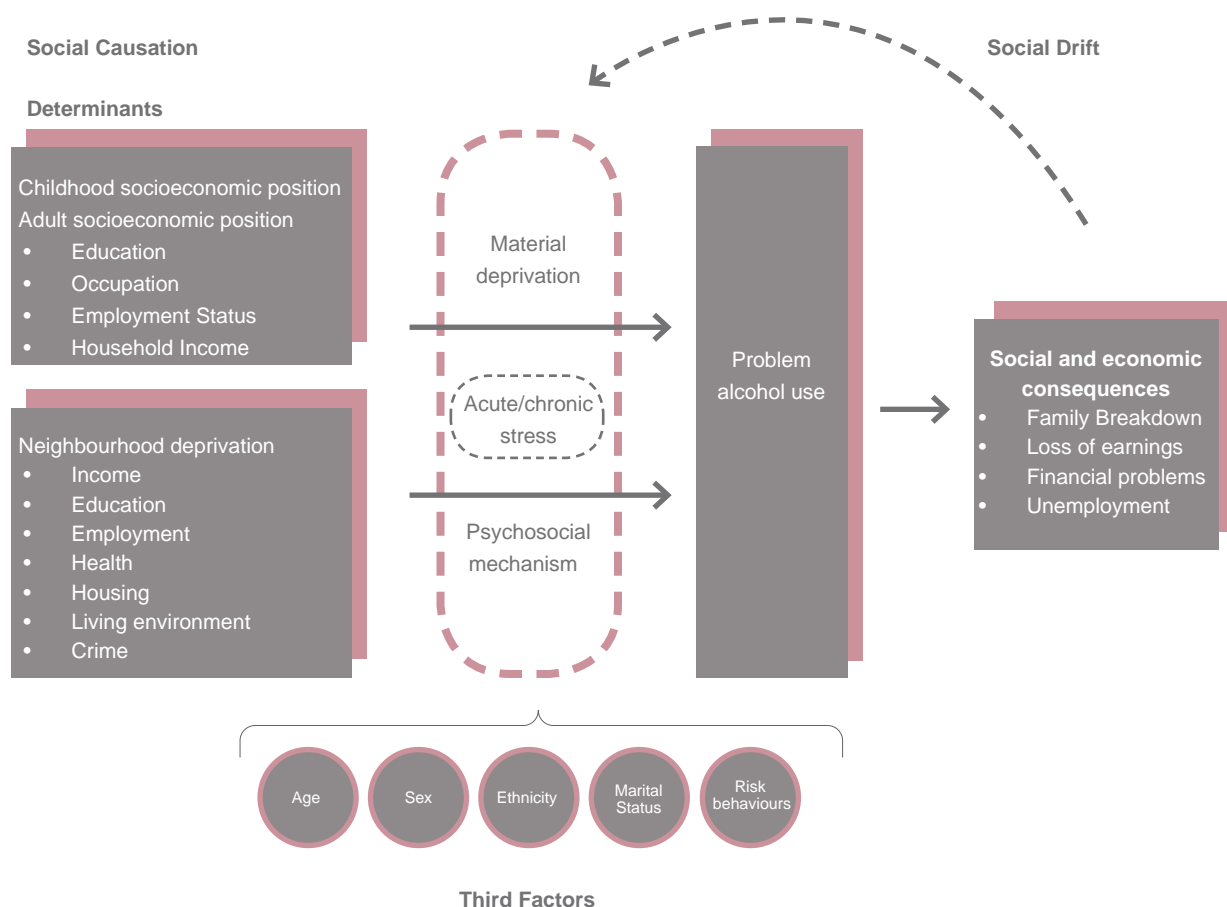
Social Causation

Social Drift

Determinants

Childhood socioeconomic position
Adult socioeconomic position
- Education
- Occupation
- Employment Status
- Household Income

Neighbourhood deprivation
- Income
- Education
- Employment
- Health
- Housing
- Living environment
- Crime

Material deprivation

Acute/chronic stress

Psychosocial mechanism

Problem alcohol use

Social and economic consequences
- Family Breakdown
- Loss of earnings
- Financial problems
- Unemployment

Age

Sex

Ethnicity

Marital Status

Risk behaviours

Third Factors